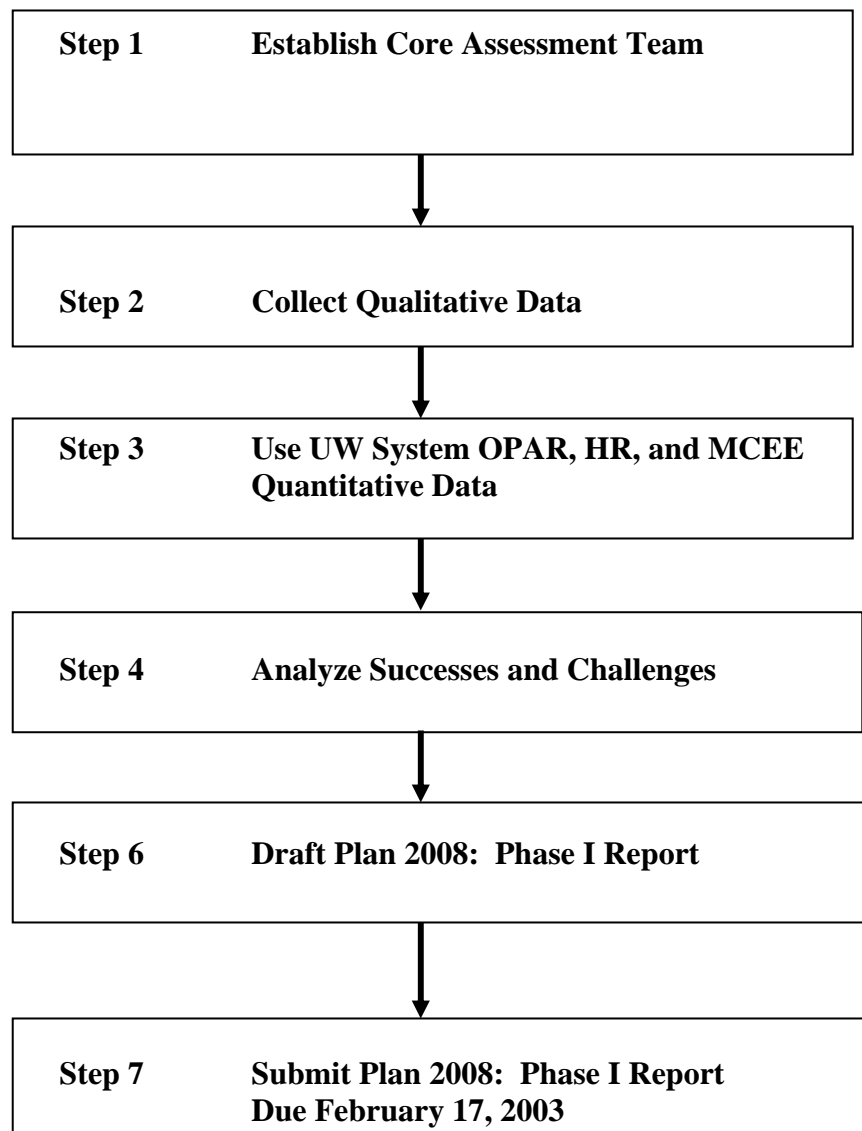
Step 1 Establish Core Assessment Team

Step 2 Collect Qualitative Data

Step 3 Use UW System OPAR, HR, and MCEE Quantitative Data

Step 4 Analyze Successes and Challenges

Step 6 Draft Plan 2008: Phase I Report

Step 7 Submit Plan 2008: Phase I Report Due February 17, 2003